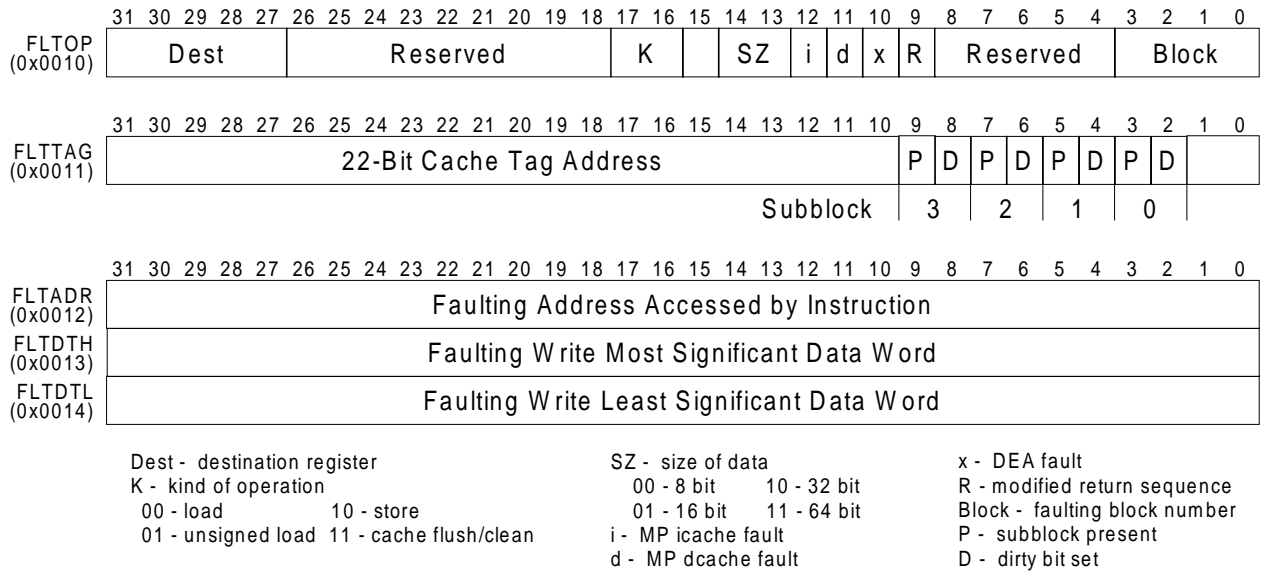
| | 31 30 29 28 27 | 26 25 24 23 22 21 20 19 18 | 17 16 | 15 | 14 13 | 12 | 11 | 10 | 9 | 8 7 6 5 4 | 3 2 1 0 |
|---|---|---|---|---|---|---|---|---|---|---|---|
| FLTOP (0x0010) | Dest | Reserved | K | | SZ | i | d | x | R | Reserved | Block |

| | 31 30 29 28 27 26 25 24 23 22 21 20 19 18 17 16 15 14 13 12 11 10 | 9 | 8 | 7 | 6 | 5 | 4 | 3 | 2 | 1 0 |
|---|---|---|---|---|---|---|---|---|---|---|
| FLTTAG (0x0011) | 22-Bit Cache Tag Address | P | D | P | D | P | D | P | D | |
| | Subblock | 3 | | 2 | | 1 | | 0 | | |

| | 31 30 29 28 27 26 25 24 23 22 21 20 19 18 17 16 15 14 13 12 11 10 9 8 7 6 5 4 3 2 1 0 |
|---|---|
| FLTADR (0x0012) | Faulting Address Accessed by Instruction |
| FLTDTH (0x0013) | Faulting Write Most Significant Data Word |
| FLTDTL (0x0014) | Faulting Write Least Significant Data Word |

Dest - destination register
K - kind of operation
00 - load 10 - store
01 - unsigned load 11 - cache flush/clean

SZ - size of data
00 - 8 bit 10 - 32 bit
01 - 16 bit 11 - 64 bit
i - MP icache fault
d - MP dcache fault

x - DEA fault
R - modified return sequence
Block - faulting block number
P - subblock present
D - dirty bit set